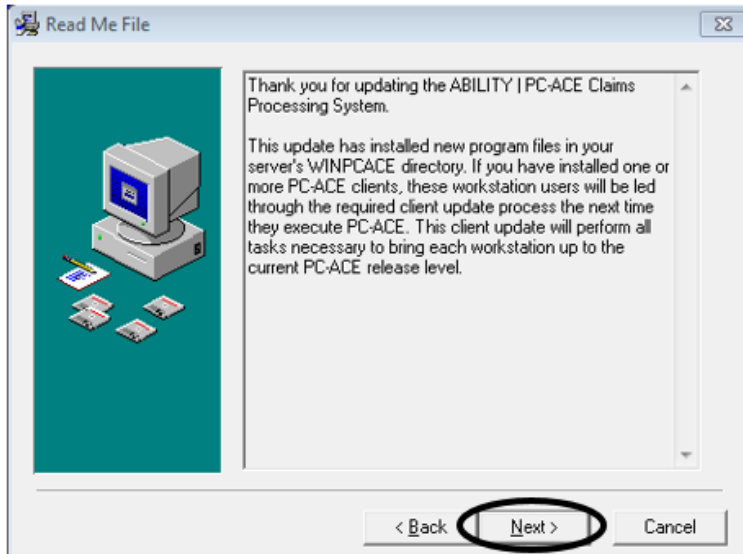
Read Me File

Thank you for updating the ABILITY | PC-ACE Claims Processing System.

This update has installed new program files in your server's WINPCACE directory. If you have installed one or more PC-ACE clients, these workstation users will be led through the required client update process the next time they execute PC-ACE. This client update will perform all tasks necessary to bring each workstation up to the current PC-ACE release level.

< Back
Next >
Cancel